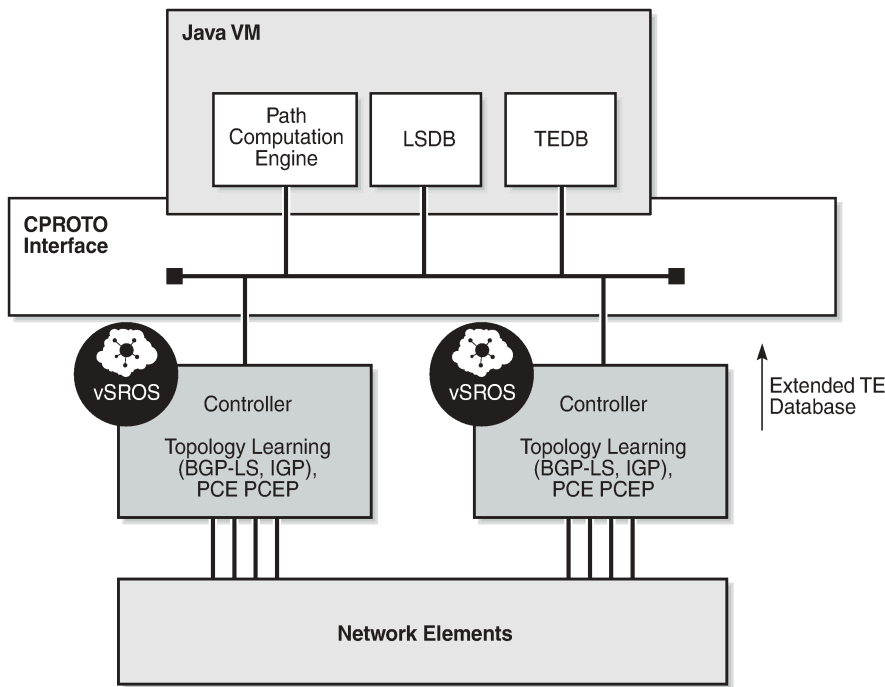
Java VM

Path Computation Engine

LSDB

TEDB

CPROTO Interface

vSROS

Controller

Topology Learning (BGP-LS, IGP), PCE PCEP

vSROS

Controller

Topology Learning (BGP-LS, IGP), PCE PCEP

Extended TE Database

Network Elements